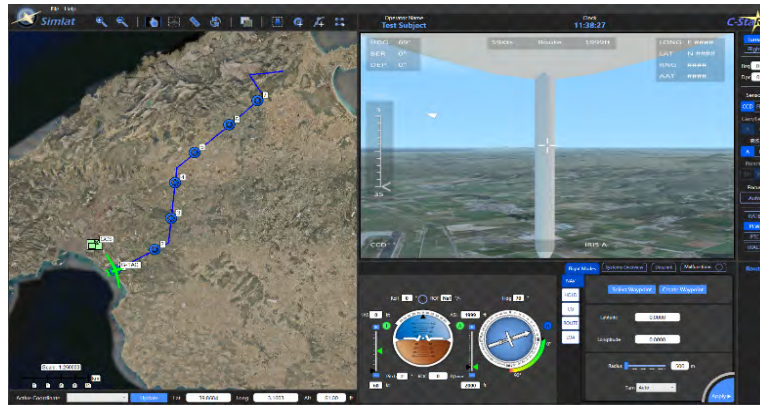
File Help
Simlat
Operator Name
Test Subject
Clock
11:38:27
C-Sta
HDG 60°
ELEV 0°
DEP 0°
500m
Moscow
1099ft
LONG E ####
LAT N ####
RNG ####
AAT ####
CCD
IRIS A
Flight Modes
Systems Overview
Payload
Malfunction
Take
HOLD
CV
ROUTE
CTR
Select Waypoint
Create Waypoint
Latitude
0.0000
Longitude
0.0000
Radius
300
Type
Auto
Scale 1:200000
Active Coordinate
Update
Lat
Long
Alt
Analyze